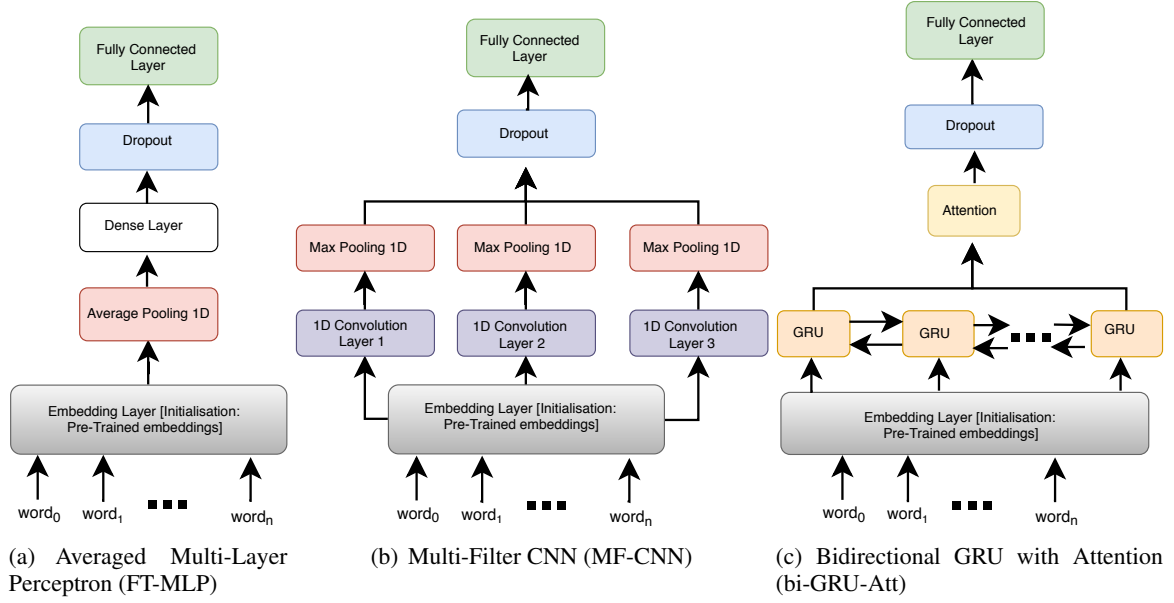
Fully Connected Layer

Dropout

Dense Layer

Average Pooling 1D

Embedding Layer [Initialisation: Pre-Trained embeddings]

$word_0$ $word_1$ ■■■ $word_n$

(a) Averaged Multi-Layer Perceptron (FT-MLP)

Fully Connected Layer

Dropout

Max Pooling 1D

Max Pooling 1D

Max Pooling 1D

1D Convolution Layer 1

1D Convolution Layer 2

1D Convolution Layer 3

Embedding Layer [Initialisation: Pre-Trained embeddings]

$word_0$ $word_1$ ■■■ $word_n$

(b) Multi-Filter CNN (MF-CNN)

Fully Connected Layer

Dropout

Attention

GRU

GRU

GRU

Embedding Layer [Initialisation: Pre-Trained embeddings]

$word_0$ $word_1$ ■■■ $word_n$

(c) Bidirectional GRU with Attention (bi-GRU-Att)